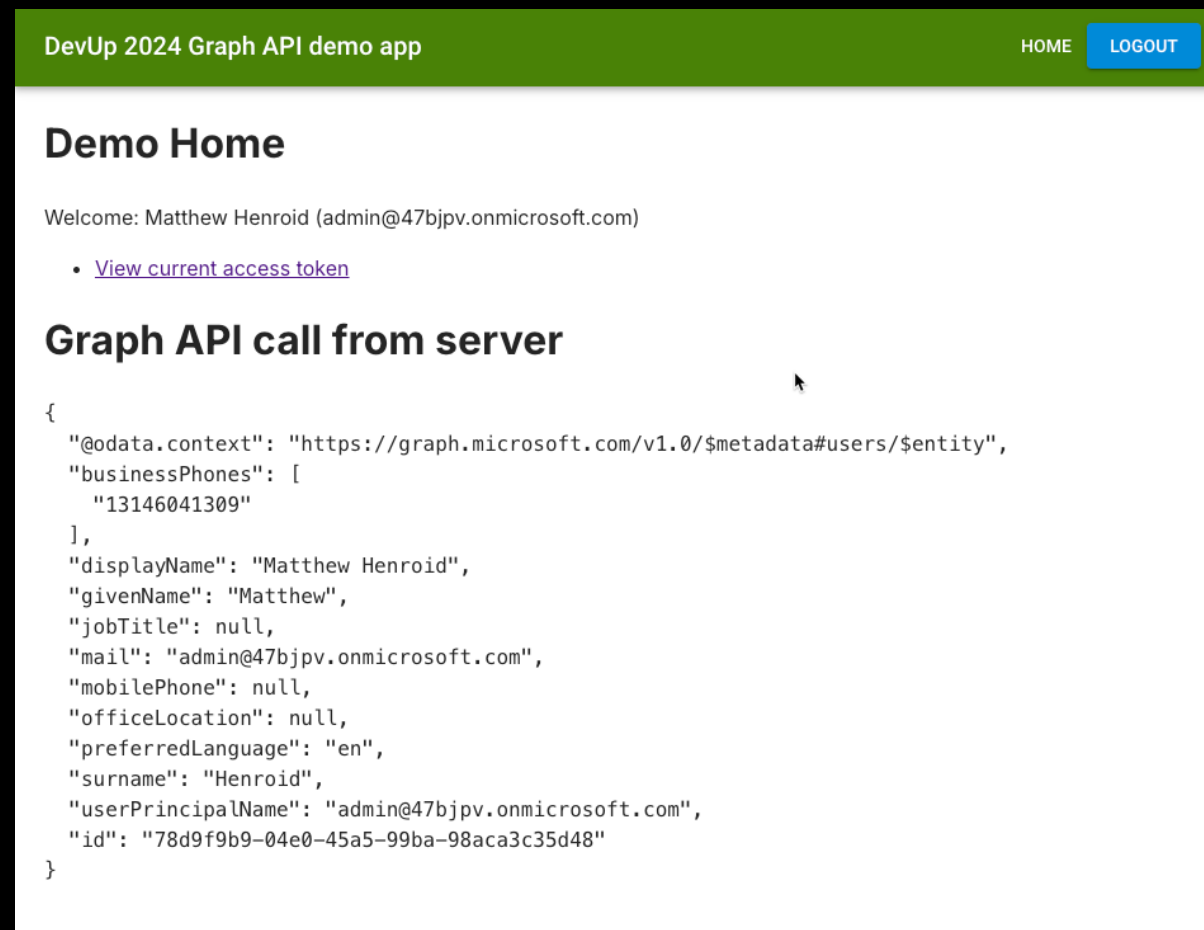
DevUp 2024 Graph API demo app

HOME LOGOUT

Demo Home

Welcome: Matthew Henroid (admin@47bjpv.onmicrosoft.com)

- View current access token

Graph API call from server

{
  "@odata.context": "https://graph.microsoft.com/v1.0/$metadata#users/$entity",
  "businessPhones": [
    "13146041309"
  ],
  "displayName": "Matthew Henroid",
  "givenName": "Matthew",
  "jobTitle": null,
  "mail": "admin@47bjpv.onmicrosoft.com",
  "mobilePhone": null,
  "officeLocation": null,
  "preferredLanguage": "en",
  "surname": "Henroid",
  "userPrincipalName": "admin@47bjpv.onmicrosoft.com",
  "id": "78d9f9b9-04e0-45a5-99ba-98aca3c35d48"
}